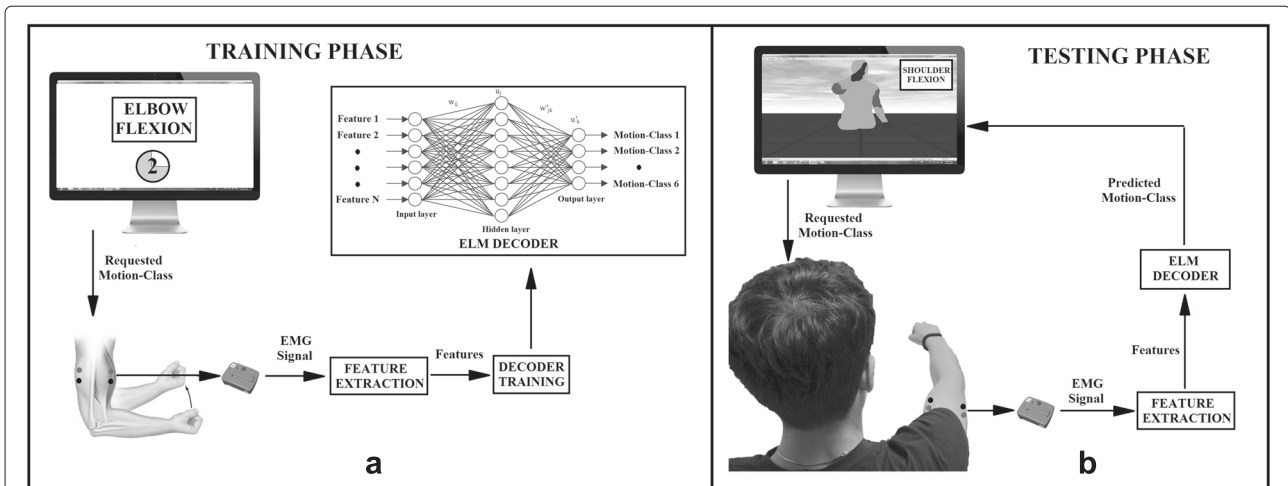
TRAINING PHASE

ELBOW FLEXION

2

Feature 1
Feature 2
•
•
Feature N

$w_{ij}$

$u_j$

$w^*_{jk}$

$u^*_k$

Motion-Class 1
Motion-Class 2
•
Motion-Class 6

Input layer

Hidden layer

Output layer

ELM DECODER

Requested Motion-Class

EMG Signal

FEATURE EXTRACTION

Features

DECODER TRAINING

a

TESTING PHASE

SHOULDER FLEXION

Requested Motion-Class

Predicted Motion-Class

ELM DECODER

Features

EMG Signal

FEATURE EXTRACTION

b